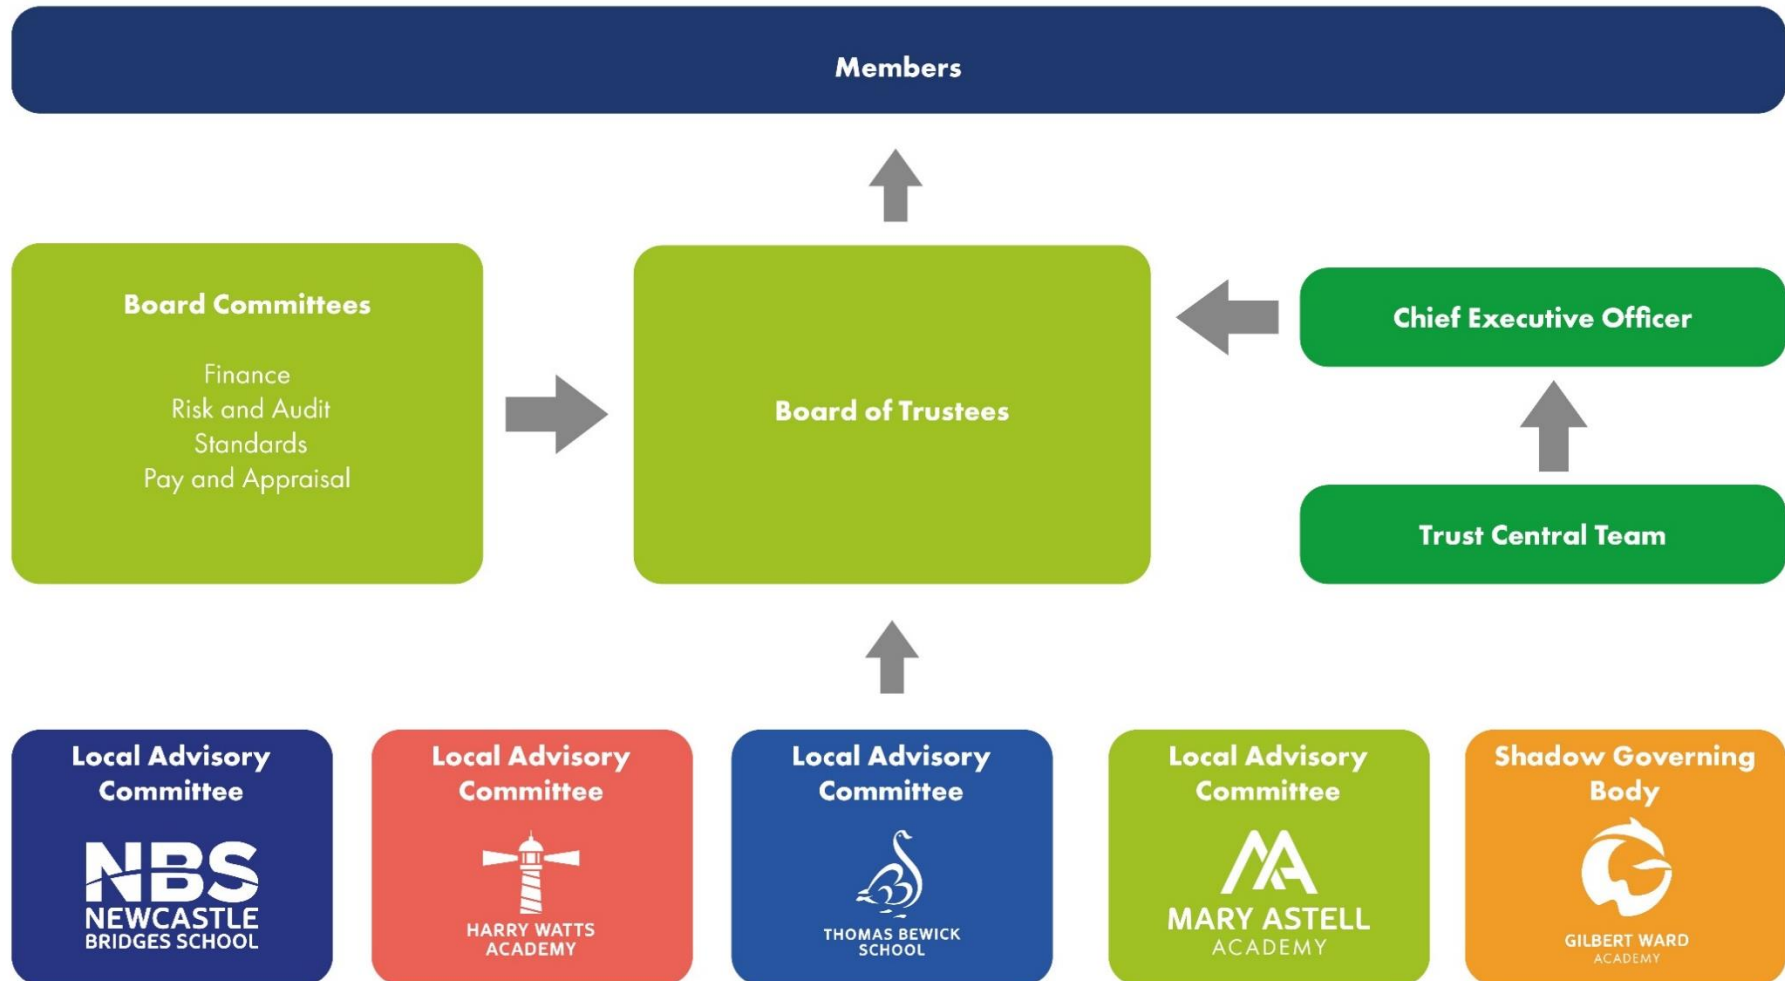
Members

Board Committees

Finance
Risk and Audit
Standards
Pay and Appraisal

Board of Trustees

Chief Executive Officer

Trust Central Team

Local Advisory Committee

NBS
NEWCASTLE BRIDGES SCHOOL

Local Advisory Committee

HARRY WATTS ACADEMY

Local Advisory Committee

THOMAS BEWICK SCHOOL

Local Advisory Committee

MARY ASTELL ACADEMY

Shadow Governing Body

GILBERT WARD ACADEMY